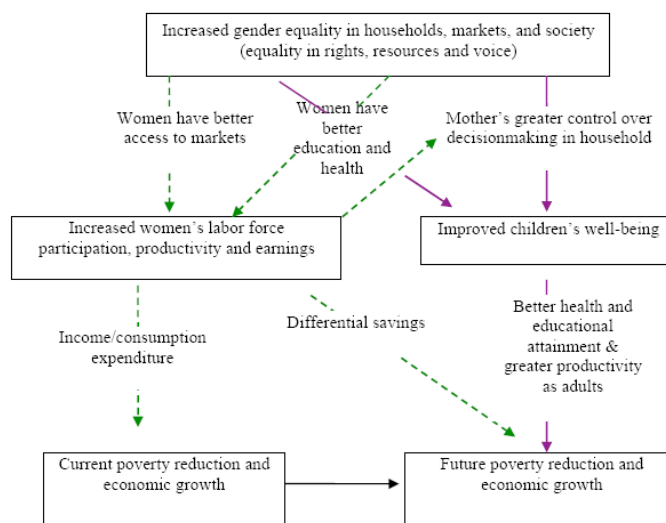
Increased gender equality in households, markets, and society (equality in rights, resources and voice)

Women have better access to markets

Women have better education and health

Mother's greater control over decisionmaking in household

Increased women's labor force participation, productivity and earnings

Improved children's well-being

Income/consumption expenditure

Differential savings

Better health and educational attainment & greater productivity as adults

Current poverty reduction and economic growth

Future poverty reduction and economic growth